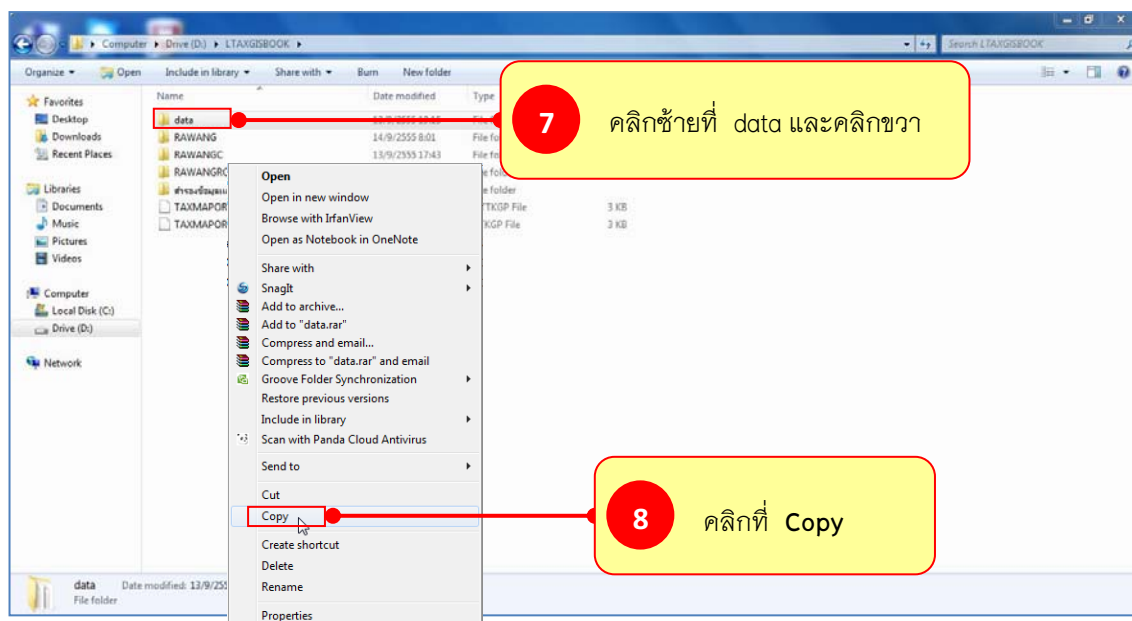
Computer ▸ Drive (D:) ▸ LTAXGISBOOK ▸

Search LTAXGISBOOK

Organize ▾ Open Include in library ▾ Share with ▾ Burn New folder

Favorites
Desktop
Downloads
Recent Places

Libraries
Documents
Music
Pictures
Videos

Computer
Local Disk (C:)
Drive (D:)

Network

| Name | Date modified | Type | |
|---|---|---|---|
| data | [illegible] | File fo | |
| RAWANG | 14/9/2555 8:01 | File fo | |
| RAWANGC | 13/9/2555 17:43 | File fo | |
| RAWANGR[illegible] | | File fo | |
| สำรองข้อมูล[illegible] | | File folder | |
| TAXMAPOR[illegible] | | TKGP File | 3 KB |
| TAXMAPOR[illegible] | | TKGP File | 3 KB |

Open
Open in new window
Browse with IrfanView
Open as Notebook in OneNote
Share with
SnagIt
Add to archive...
Add to "data.rar"
Compress and email...
Compress to "data.rar" and email
Groove Folder Synchronization
Restore previous versions
Include in library
Scan with Panda Cloud Antivirus
Send to
Cut
Copy
Create shortcut
Delete
Rename
Properties

7 คลิกซ้ายที่ data และคลิกขวา

8 คลิกที่ Copy

data Date modified: 13/9/255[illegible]
File folder